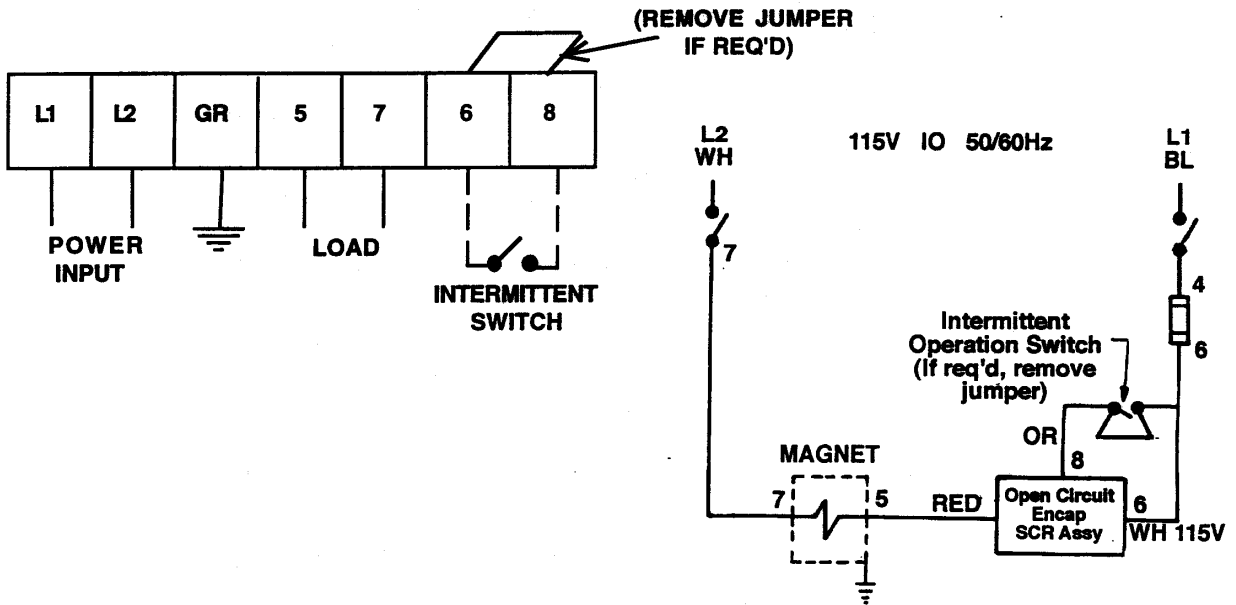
(REMOVE JUMPER IF REQ'D)

L1 L2 GR 5 7 6 8

POWER INPUT

LOAD

INTERMITTENT SWITCH

L2 WH

115V IO 50/60Hz

L1 BL

7

4

Intermittent Operation Switch (If req'd, remove jumper)

6

OR

8

MAGNET

7 5

RED

Open Circuit Encap SCR Assy

6

WH 115V